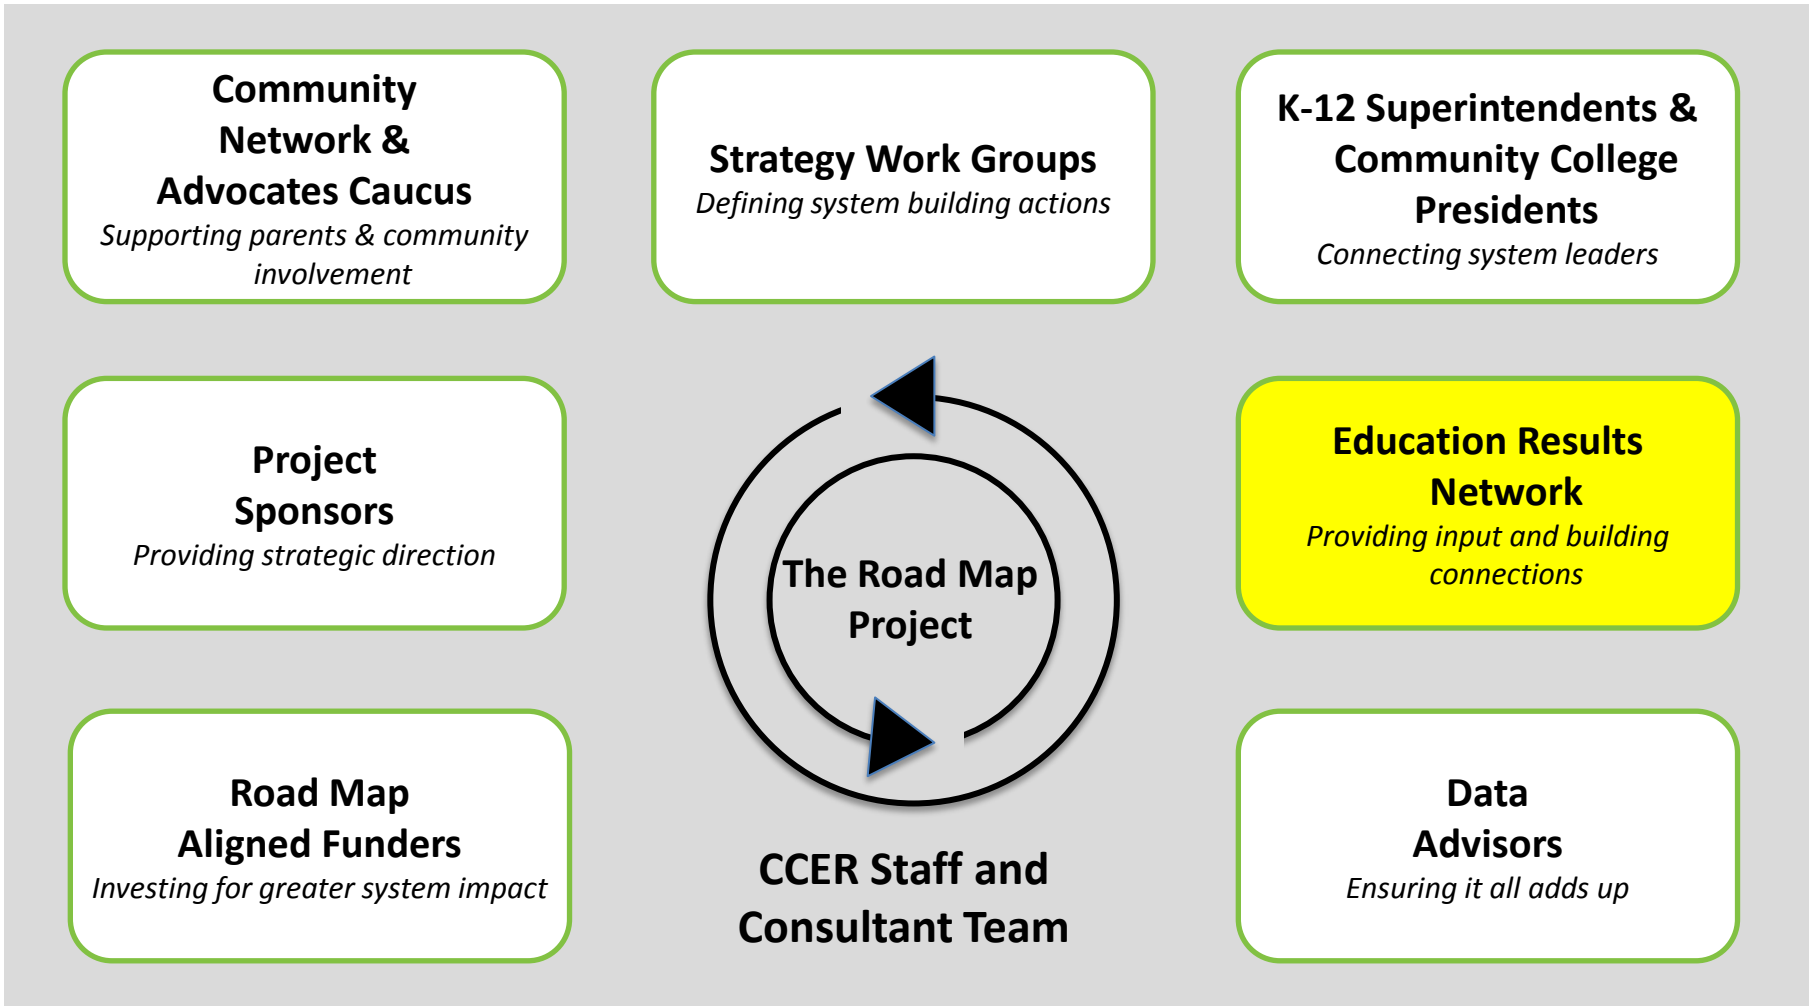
Community Network & Advocates Caucus
*Supporting parents & community involvement*

Strategy Work Groups
*Defining system building actions*

K-12 Superintendents & Community College Presidents
*Connecting system leaders*

Project Sponsors
*Providing strategic direction*

The Road Map Project

Education Results Network
*Providing input and building connections*

Road Map Aligned Funders
*Investing for greater system impact*

CCER Staff and Consultant Team

Data Advisors
*Ensuring it all adds up*